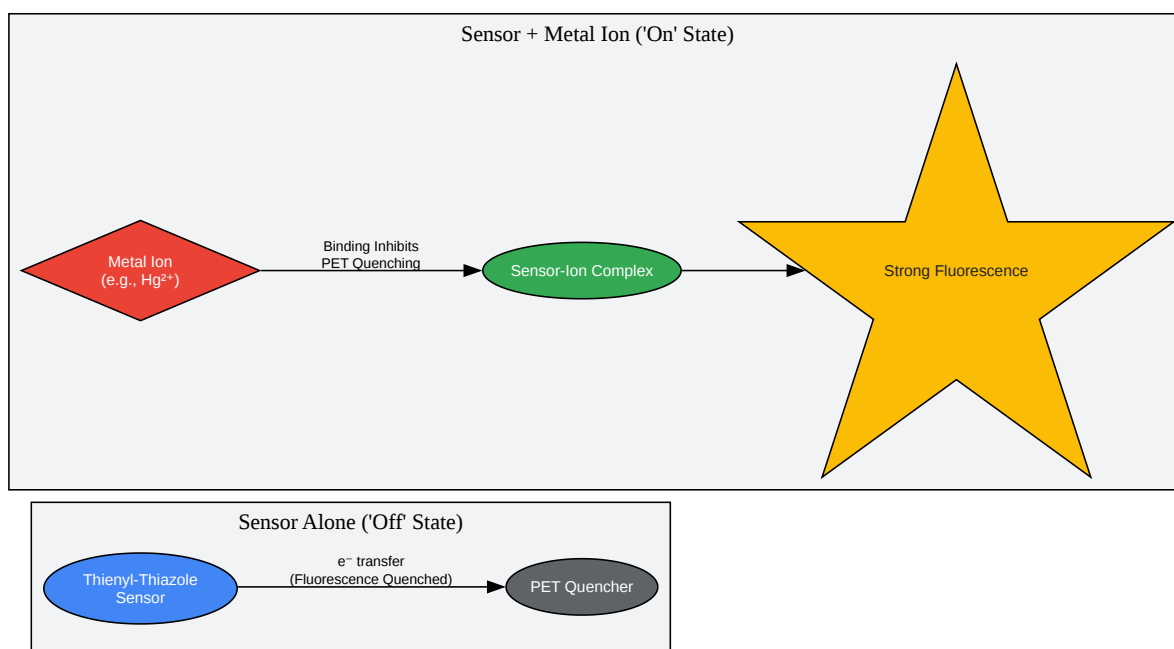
Sensor + Metal Ion ('On' State)

Metal Ion
(e.g., $Hg^{2+}$)

Binding Inhibits
PET Quenching

Sensor-Ion Complex

Strong Fluorescence

Sensor Alone ('Off' State)

Thienyl-Thiazole
Sensor

$e^-$ transfer
(Fluorescence Quenched)

PET Quencher